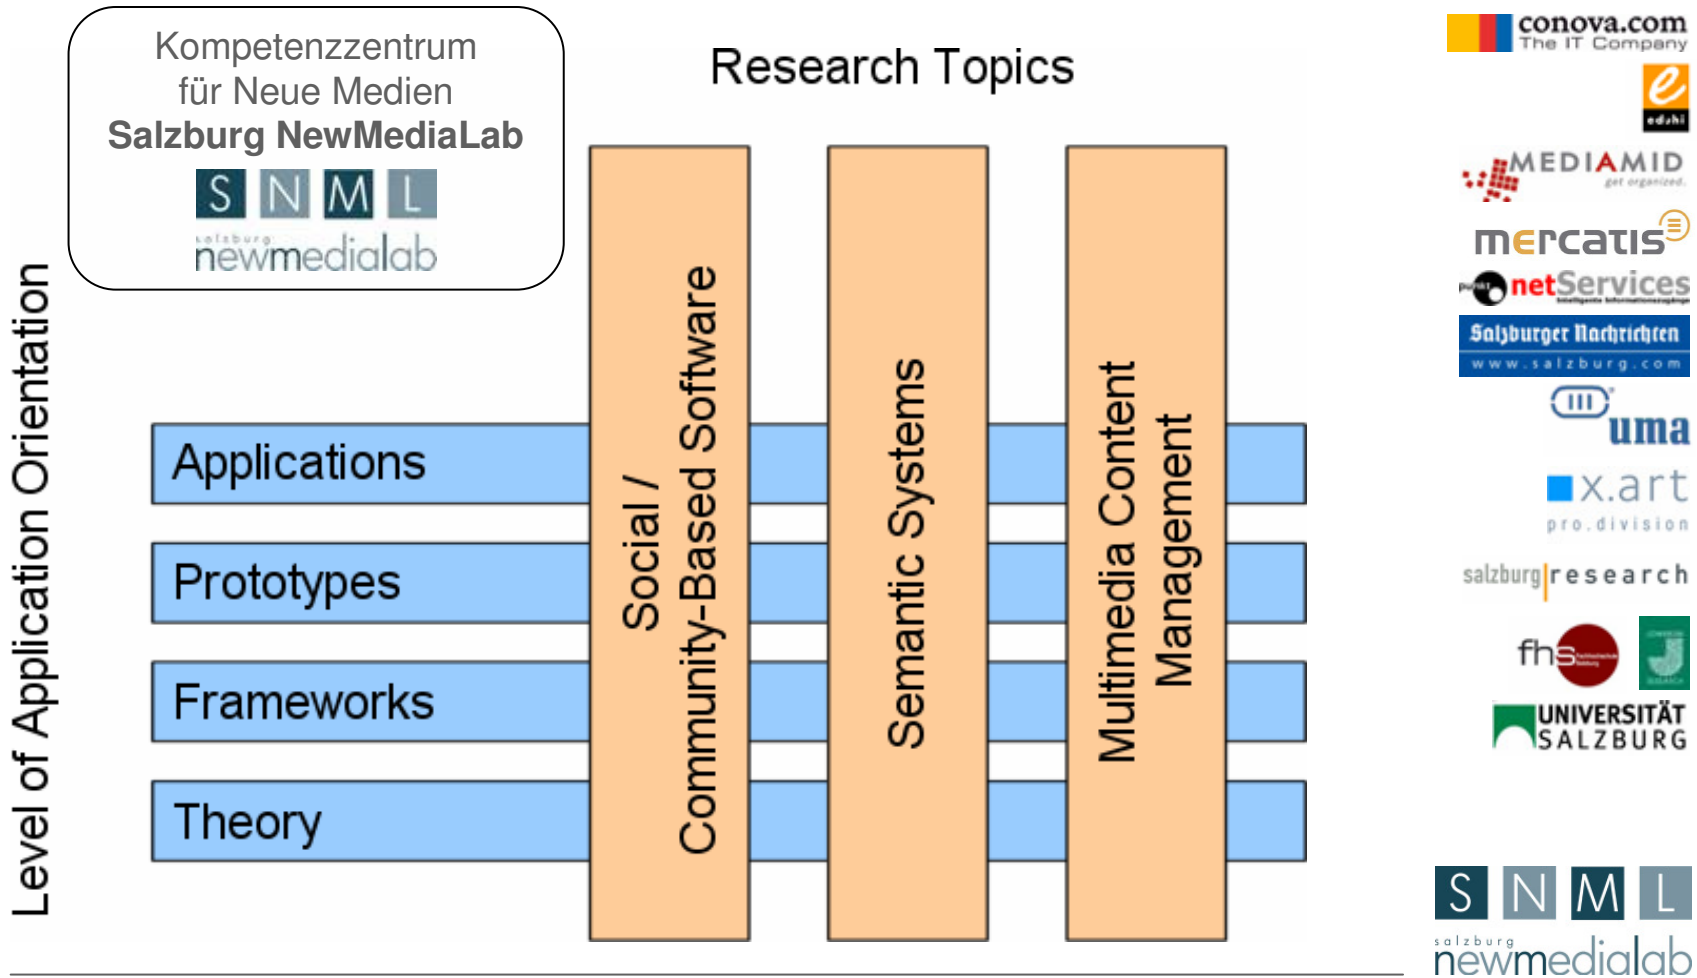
Kompetenzzentrum für Neue Medien
**Salzburg NewMediaLab**
S N M L
salzburg newmedialab

Research Topics

Level of Application Orientation

Applications
Prototypes
Frameworks
Theory

Social / Community-Based Software

Semantic Systems

Multimedia Content Management

conova.com
The IT Company
edshi
MEDIAMID
get organized.
mercatis
netServices
Salzburger Nachrichten
www.salzburg.com
uma
x.art
pro.division
salzburg research
fhs
UNIVERSITÄT SALZBURG

S N M L
salzburg newmedialab